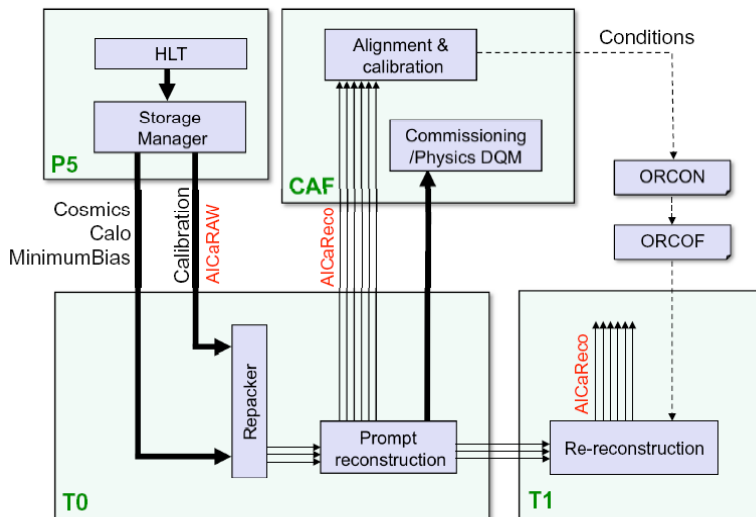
HLT

Storage Manager

P5

Alignment & calibration

Commissioning /Physics DQM

CAF

Conditions

ORCON

ORCOF

Cosmics
Calo
MinimumBias

Calibration

AlCaRAW

AlCaReco

Repacker

Prompt reconstruction

T0

AlCaReco

Re-reconstruction

T1